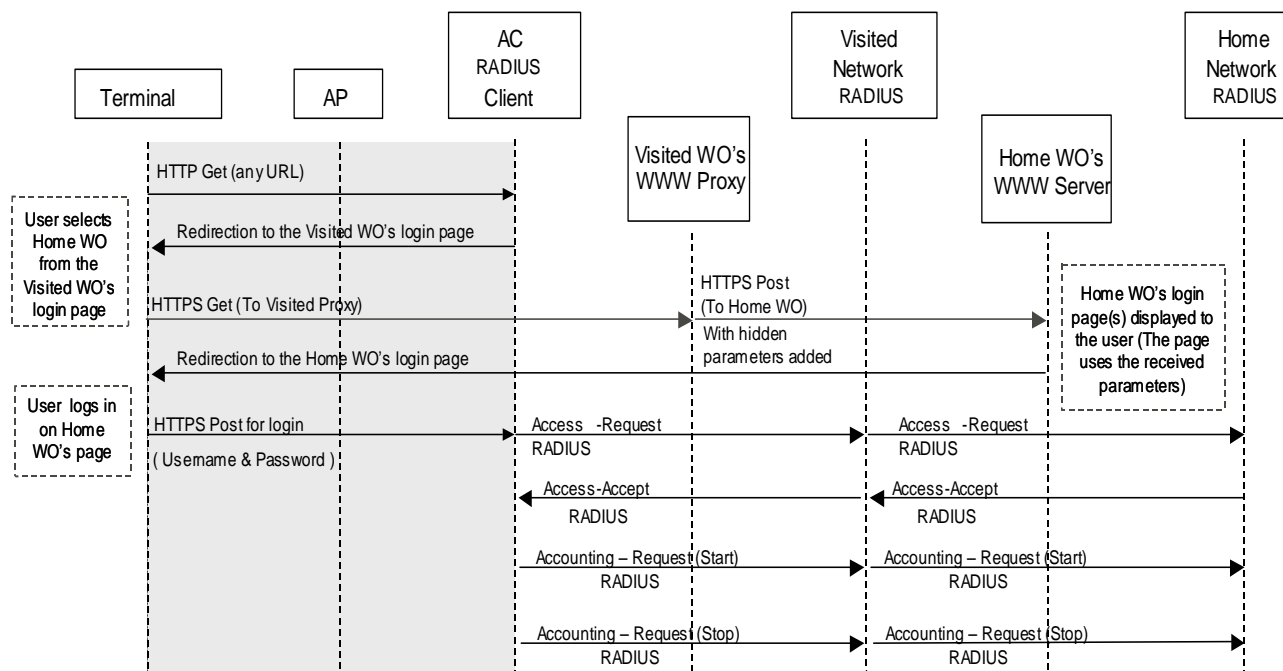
Terminal

AP

AC RADIUS Client

Visited Network RADIUS

Home Network RADIUS

Visited WO's WWW Proxy

Home WO's WWW Server

HTTP Get (any URL)

User selects Home WO from the Visited WO's login page

Redirection to the Visited WO's login page

HTTPS Get (To Visited Proxy)

HTTPS Post (To Home WO) With hidden parameters added

Home WO's login page(s) displayed to the user (The page uses the received parameters)

Redirection to the Home WO's login page

User logs in on Home WO's page

HTTPS Post for login ( Username & Password )

Access -Request RADIUS

Access -Request RADIUS

Access-Accept RADIUS

Access-Accept RADIUS

Accounting – Request (Start) RADIUS

Accounting – Request (Start) RADIUS

Accounting – Request (Stop) RADIUS

Accounting – Request (Stop) RADIUS